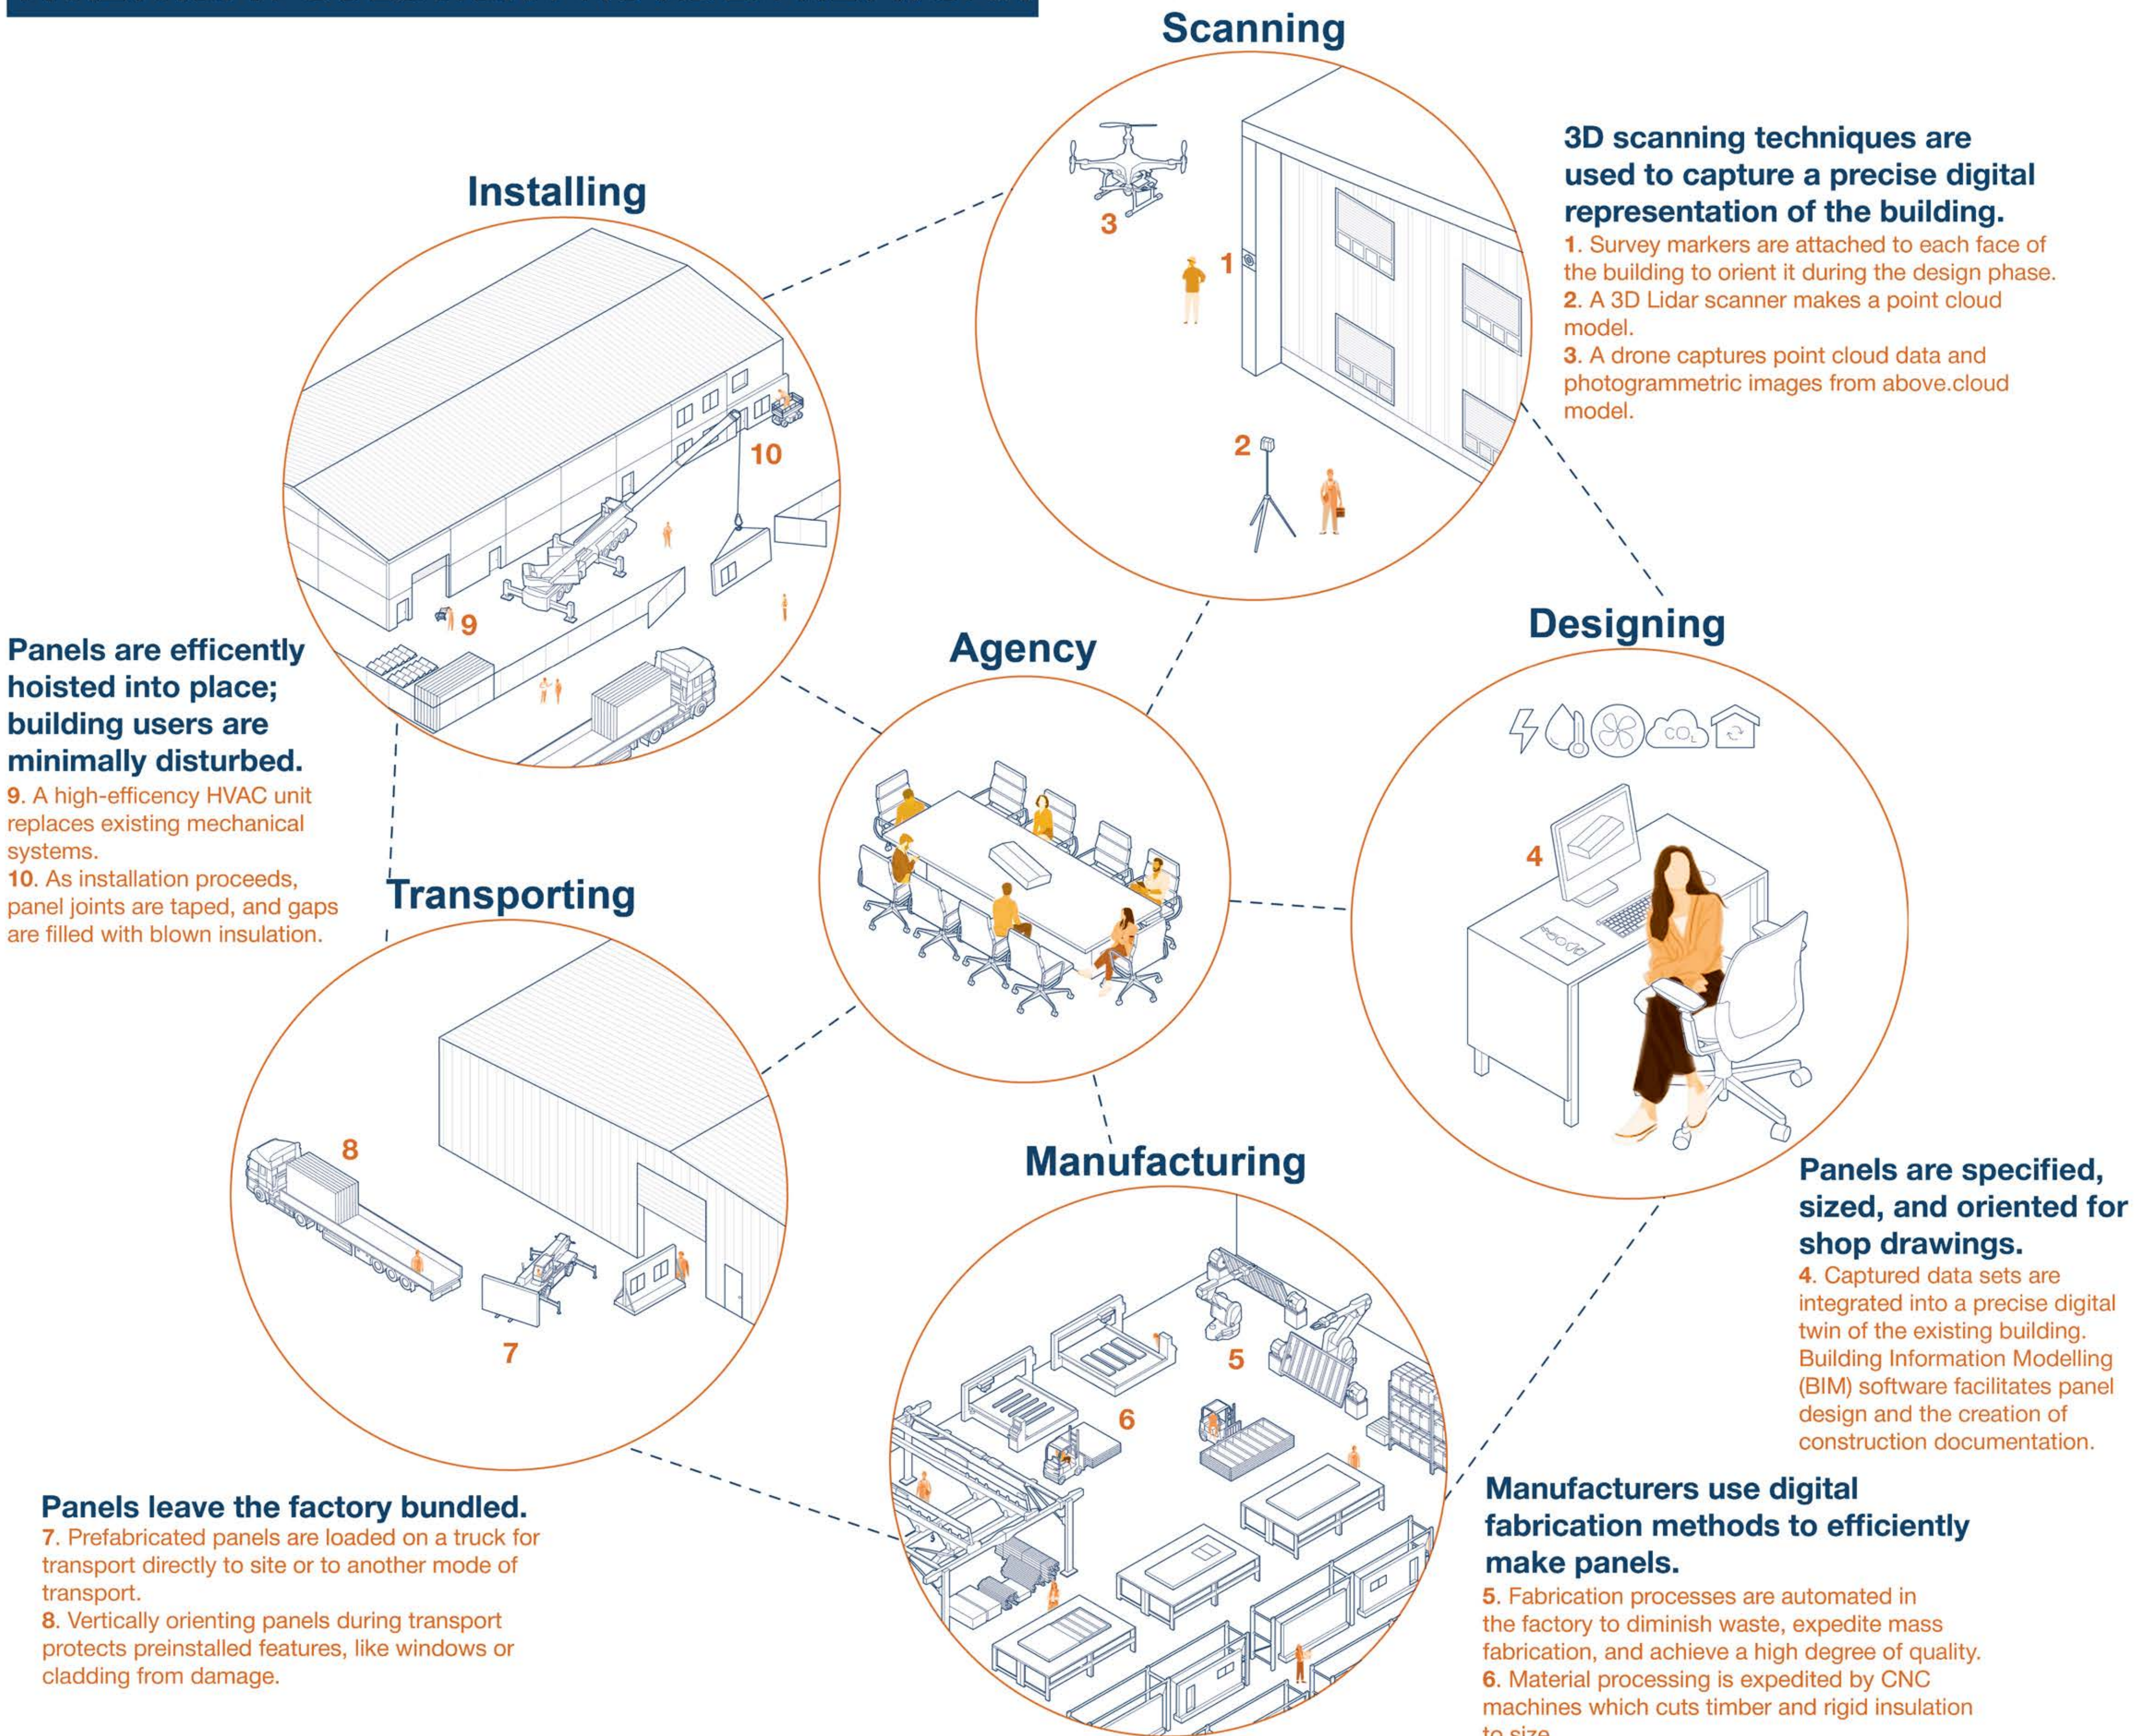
Scanning

3D scanning techniques are used to capture a precise digital representation of the building.
1. Survey markers are attached to each face of the building to orient it during the design phase.
2. A 3D Lidar scanner makes a point cloud model.
3. A drone captures point cloud data and photogrammetric images from above.cloud model.

3
1
2

Installing

10
9

Panels are efficently hoisted into place; building users are minimally disturbed.
9. A high-efficency HVAC unit replaces existing mechanical systems.
10. As installation proceeds, panel joints are taped, and gaps are filled with blown insulation.

Agency

Designing

$CO_2$

4

Transporting

8
7

Manufacturing

5
6

Panels are specified, sized, and oriented for shop drawings.
4. Captured data sets are integrated into a precise digital twin of the existing building. Building Information Modelling (BIM) software facilitates panel design and the creation of construction documentation.

Panels leave the factory bundled.
7. Prefabricated panels are loaded on a truck for transport directly to site or to another mode of transport.
8. Vertically orienting panels during transport protects preinstalled features, like windows or cladding from damage.

Manufacturers use digital fabrication methods to efficiently make panels.
5. Fabrication processes are automated in the factory to diminish waste, expedite mass fabrication, and achieve a high degree of quality.
6. Material processing is expedited by CNC machines which cuts timber and rigid insulation to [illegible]